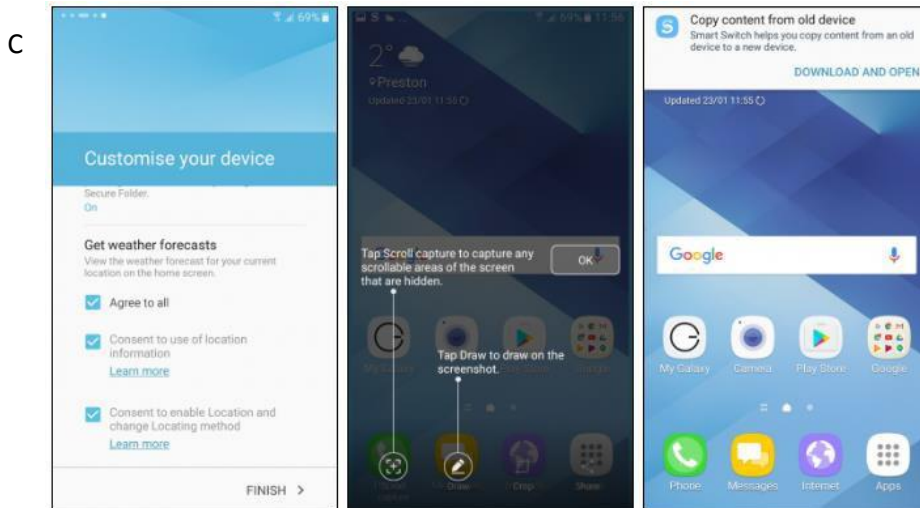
C

69%

Customise your device

Secure Folder.
On

Get weather forecasts
View the weather forecast for your current location on the home screen.

Agree to all

Consent to use of location information
Learn more

Consent to enable Location and change Locating method
Learn more

FINISH >

2°
Preston
Updated 23/01 11:55

Tap Scroll capture to capture any scrollable areas of the screen that are hidden.

OK

Tap Draw to draw on the screenshot.

My Galaxy

Draw

Crop

Share

Copy content from old device
Smart Switch helps you copy content from an old device to a new device.

DOWNLOAD AND OPEN

Updated 23/01 11:55

Google

My Galaxy

Camera

Play Store

Google

Phone

Messages

Internet

Apps